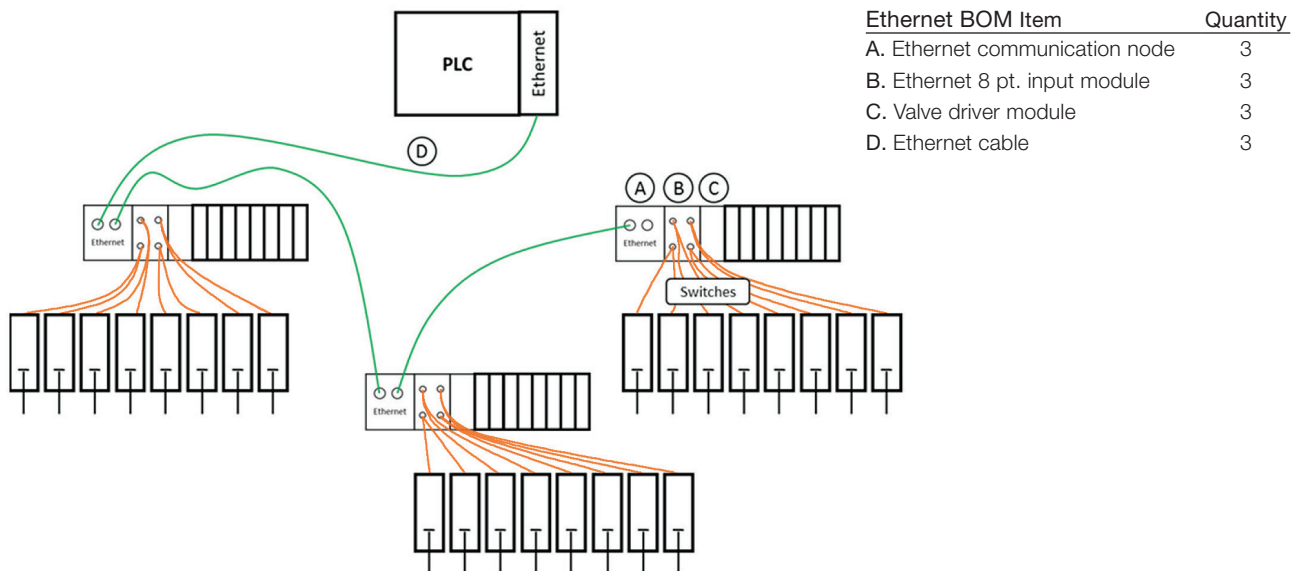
PLC
Ethernet

D

Ethernet

A B C
Ethernet
Switches

Ethernet

| Ethernet BOM Item | Quantity |
|---|---|
| A. Ethernet communication node | 3 |
| B. Ethernet 8 pt. input module | 3 |
| C. Valve driver module | 3 |
| D. Ethernet cable | 3 |